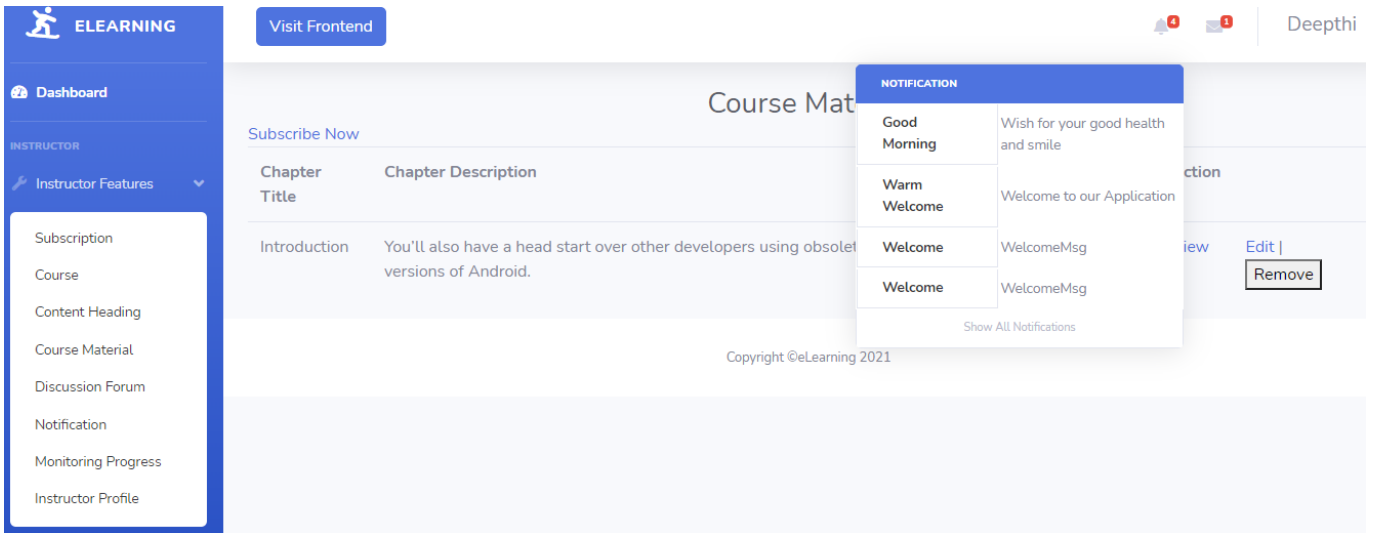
ELEARNING

Dashboard

INSTRUCTOR

Instructor Features

Subscription
Course
Content Heading
Course Material
Discussion Forum
Notification
Monitoring Progress
Instructor Profile

Visit Frontend

4 1 Deepthi

Course Mat

Subscribe Now

| Chapter Title | Chapter Description | ction | |
|---|---|---|---|
| Introduction | You'll also have a head start over other developers using obsolet versions of Android. | iew | Edit \| Remove |

NOTIFICATION

| Good Morning | Wish for your good health and smile |
|---|---|
| Warm Welcome | Welcome to our Application |
| Welcome | WelcomeMsg |
| Welcome | WelcomeMsg |

Show All Notifications

Copyright ©eLearning 2021